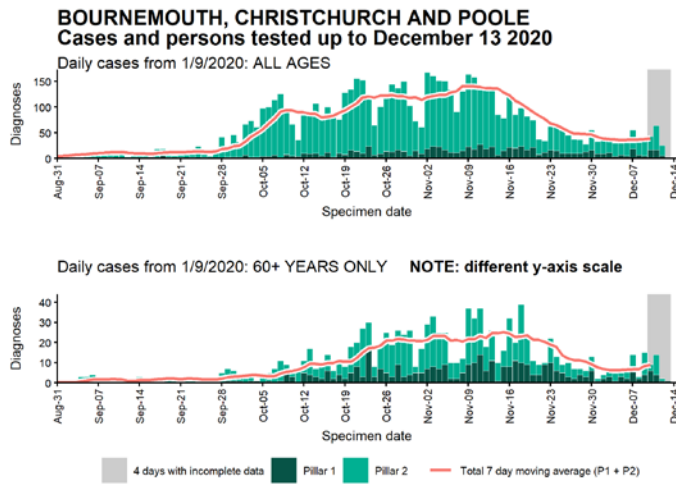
BOURNEMOUTH, CHRISTCHURCH AND POOLE
Cases and persons tested up to December 13 2020

Daily cases from 1/9/2020: ALL AGES

Diagnoses

150
100
50
0

Aug-31 Sep-07 Sep-14 Sep-21 Sep-28 Oct-05 Oct-12 Oct-19 Oct-26 Nov-02 Nov-09 Nov-16 Nov-23 Nov-30 Dec-07 Dec-14

Specimen date

Daily cases from 1/9/2020: 60+ YEARS ONLY NOTE: different y-axis scale

Diagnoses

40
30
20
10
0

Aug-31 Sep-07 Sep-14 Sep-21 Sep-28 Oct-05 Oct-12 Oct-19 Oct-26 Nov-02 Nov-09 Nov-16 Nov-23 Nov-30 Dec-07 Dec-14

Specimen date

4 days with incomplete data Pillar 1 Pillar 2 Total 7 day moving average (P1 + P2)